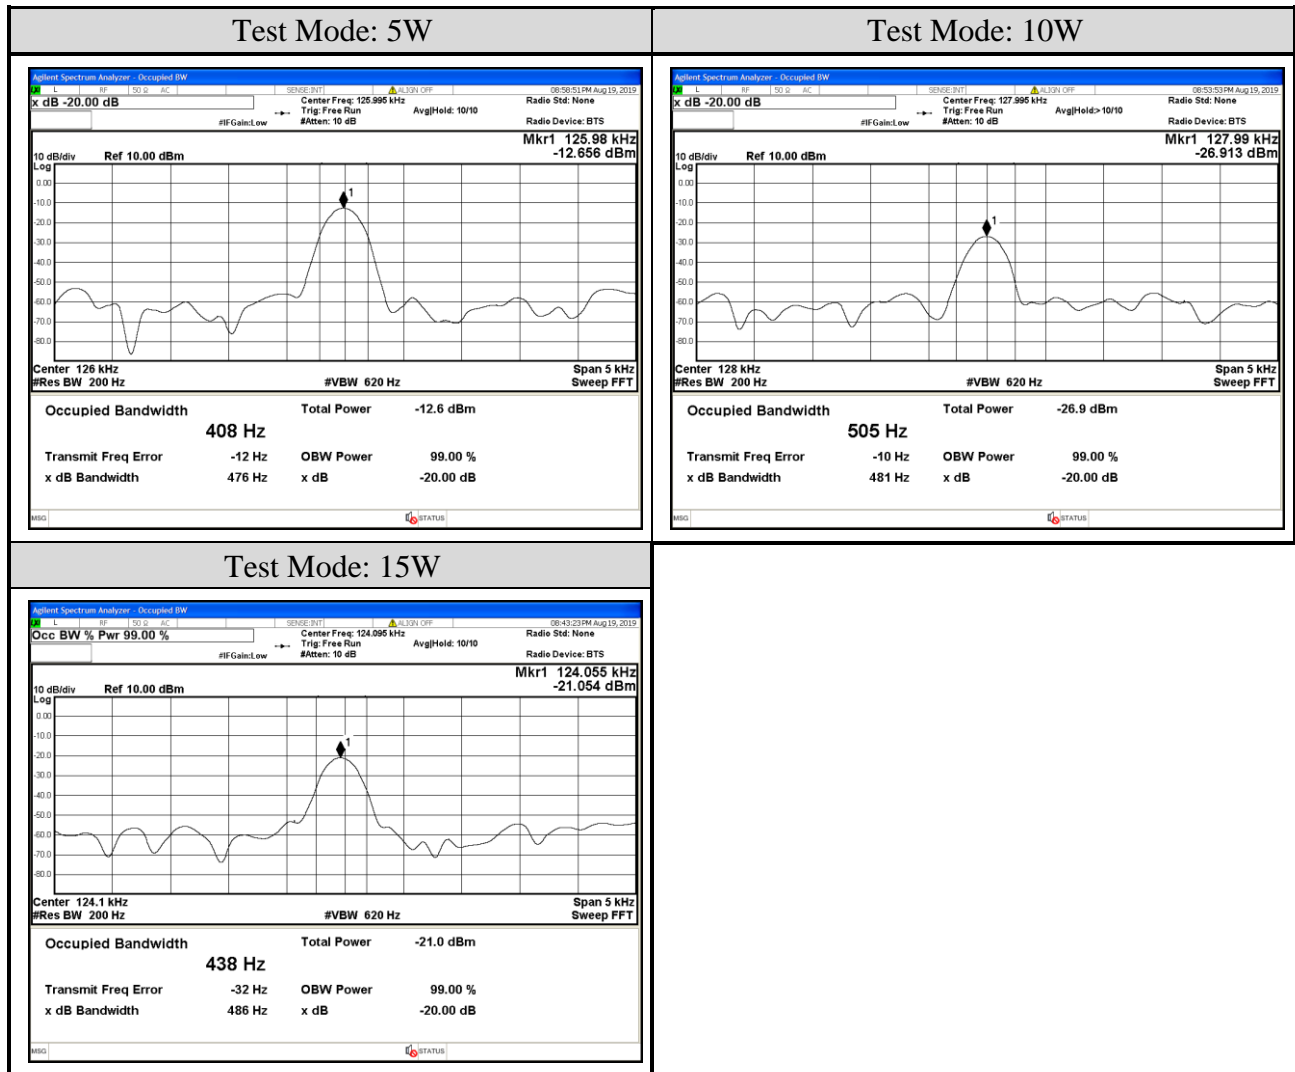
| Test Mode: 5W | Test Mode: 10W |
|---|---|

Agilent Spectrum Analyzer - Occupied BW
L RF 50 Ω AC SENSE:INT ALIGN OFF 08:58:51 PM Aug 19, 2019
x dB -20.00 dB
Center Freq: 125.995 kHz
Trig: Free Run Avg|Hold: 10/10
#IFGain:Low #Atten: 10 dB
Radio Std: None
Radio Device: BTS
Mkr1 125.98 kHz
-12.656 dBm
10 dB/div Ref 10.00 dBm
Log
0.00
-10.0
-20.0
-30.0
-40.0
-50.0
-60.0
-70.0
-80.0
1
Center 126 kHz
#Res BW 200 Hz
#VBW 620 Hz
Span 5 kHz
Sweep FFT

Occupied Bandwidth
408 Hz
Total Power -12.6 dBm
Transmit Freq Error -12 Hz
OBW Power 99.00 %
x dB Bandwidth 476 Hz
x dB -20.00 dB
MSG
STATUS

Agilent Spectrum Analyzer - Occupied BW
L RF 50 Ω AC SENSE:INT ALIGN OFF 08:53:53 PM Aug 19, 2019
x dB -20.00 dB
Center Freq: 127.995 kHz
Trig: Free Run Avg|Hold:> 10/10
#IFGain:Low #Atten: 10 dB
Radio Std: None
Radio Device: BTS
Mkr1 127.99 kHz
-26.913 dBm
10 dB/div Ref 10.00 dBm
Log
0.00
-10.0
-20.0
-30.0
-40.0
-50.0
-60.0
-70.0
-80.0
1
Center 128 kHz
#Res BW 200 Hz
#VBW 620 Hz
Span 5 kHz
Sweep FFT

Occupied Bandwidth
505 Hz
Total Power -26.9 dBm
Transmit Freq Error -10 Hz
OBW Power 99.00 %
x dB Bandwidth 481 Hz
x dB -20.00 dB
MSG
STATUS

Test Mode: 15W

Agilent Spectrum Analyzer - Occupied BW
L RF 50 Ω AC SENSE:INT ALIGN OFF 08:43:23 PM Aug 19, 2019
Occ BW % Pwr 99.00 %
Center Freq: 124.095 kHz
Trig: Free Run Avg|Hold: 10/10
#IFGain:Low #Atten: 10 dB
Radio Std: None
Radio Device: BTS
Mkr1 124.055 kHz
-21.054 dBm
10 dB/div Ref 10.00 dBm
Log
0.00
-10.0
-20.0
-30.0
-40.0
-50.0
-60.0
-70.0
-80.0
1
Center 124.1 kHz
#Res BW 200 Hz
#VBW 620 Hz
Span 5 kHz
Sweep FFT

Occupied Bandwidth
438 Hz
Total Power -21.0 dBm
Transmit Freq Error -32 Hz
OBW Power 99.00 %
x dB Bandwidth 486 Hz
x dB -20.00 dB
MSG
STATUS